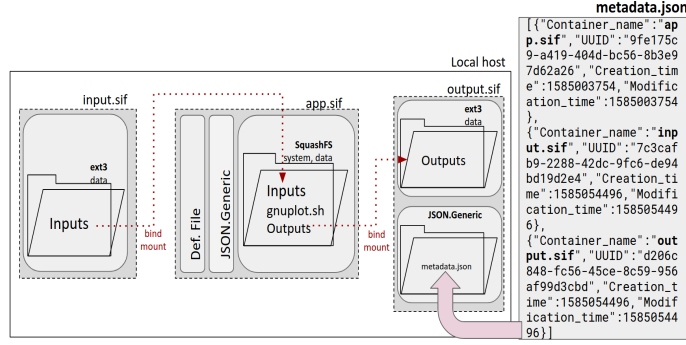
metadata.json

[{"Container_name":"app.sif","UUID":"9fe175c9-a419-404d-bc56-8b3e97d62a26","Creation_time":1585003754,"Modification_time":1585003754},
{"Container_name":"input.sif","UUID":"7c3cafb9-2288-42dc-9fc6-de94bd19d2e4","Creation_time":1585054496,"Modification_time":1585054496},
{"Container_name":"output.sif","UUID":"d206c848-fc56-45ce-8c59-956af99d3cbd","Creation_time":1585054496,"Modification_time":1585054496}]

Local host

input.sif

ext3
data

Inputs

bind mount

app.sif

Def. File

JSON.Generic

SquashFS
system, data

Inputs
gnuplot.sh
Outputs

bind mount

output.sif

ext3
data

Outputs

JSON.Generic

metadata.json